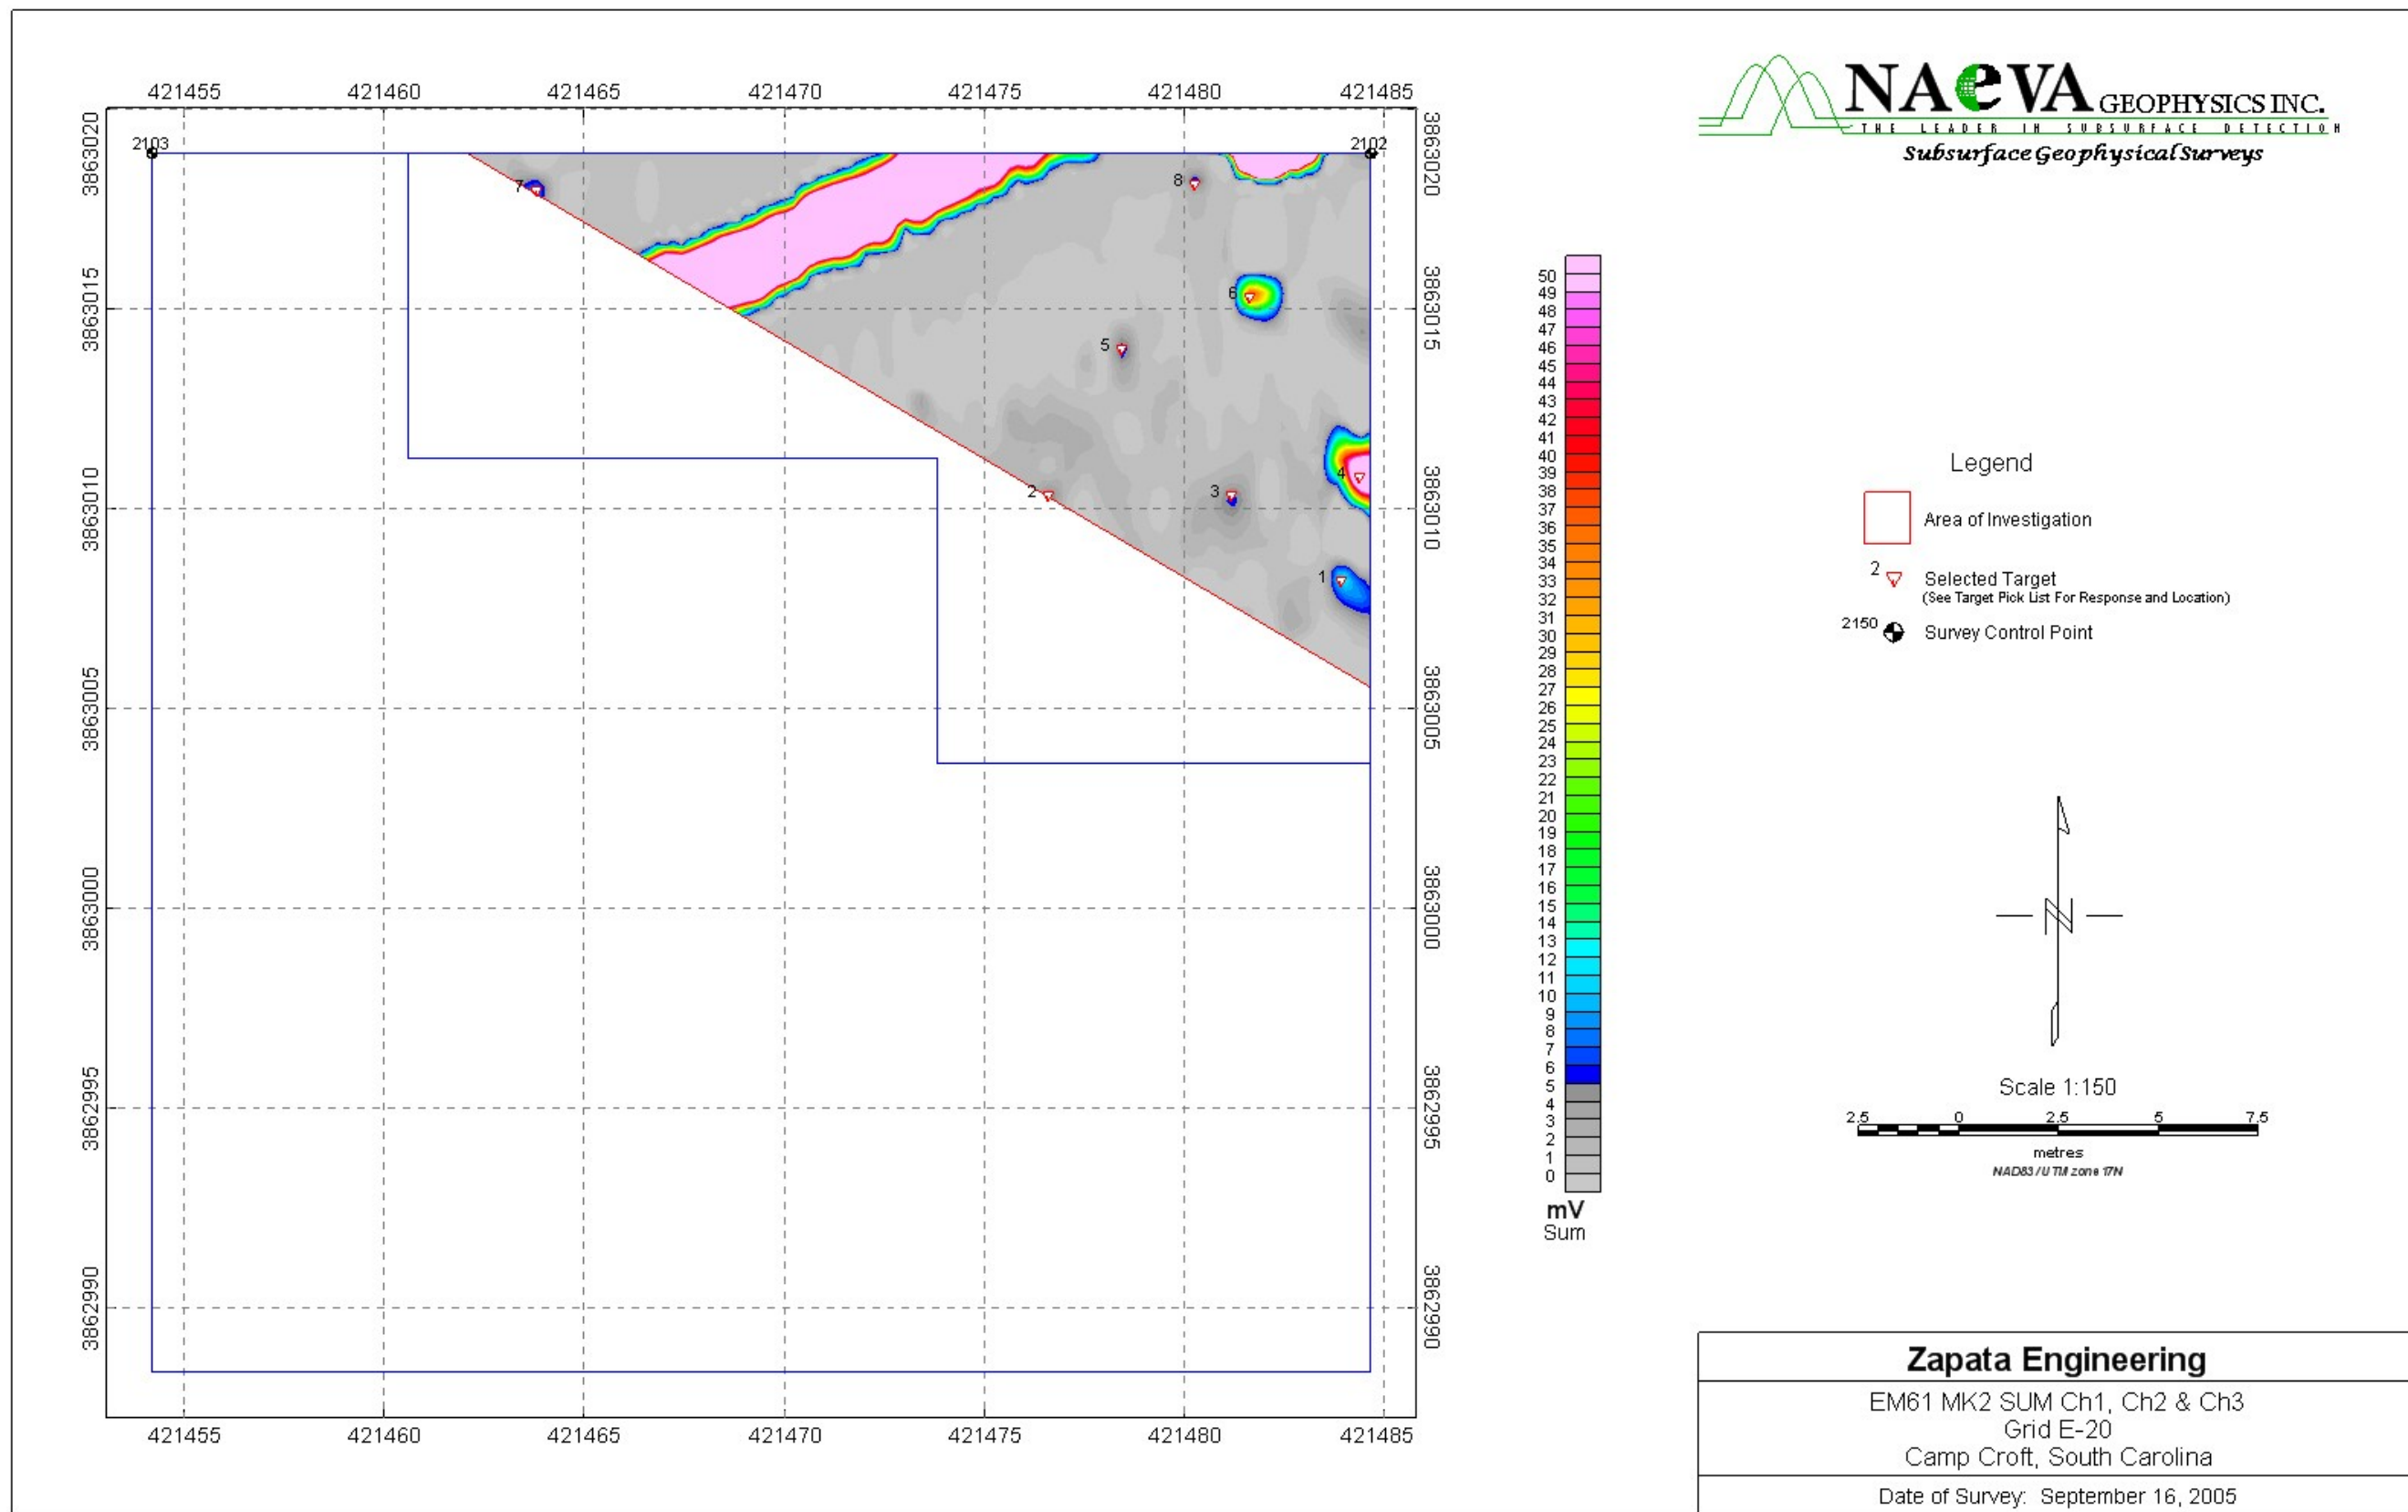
421455 421460 421465 421470 421475 421480 421485

3863020 3863015 3863010 3863005 3863000 3862995 3862990

2103 2102

7 8 6 5 4 3 2 1

421455 421460 421465 421470 421475 421480 421485

3863020 3863015 3863010 3863005 3863000 3862995 3862990

NAeVA GEOPHYSICS INC.
THE LEADER IN SUBSURFACE DETECTION
Subsurface Geophysical Surveys

50 49 48 47 46 45 44 43 42 41 40 39 38 37 36 35 34 33 32 31 30 29 28 27 26 25 24 23 22 21 20 19 18 17 16 15 14 13 12 11 10 9 8 7 6 5 4 3 2 1 0

mV
Sum

Legend

Area of Investigation

2 Selected Target
(See Target Pick List For Response and Location)

2150 Survey Control Point

Scale 1:150

2.5 0 2.5 5 7.5
metres
NAD83 / UTM zone 17N

Zapata Engineering

EM61 MK2 SUM Ch1, Ch2 & Ch3
Grid E-20
Camp Croft, South Carolina

Date of Survey: September 16, 2005